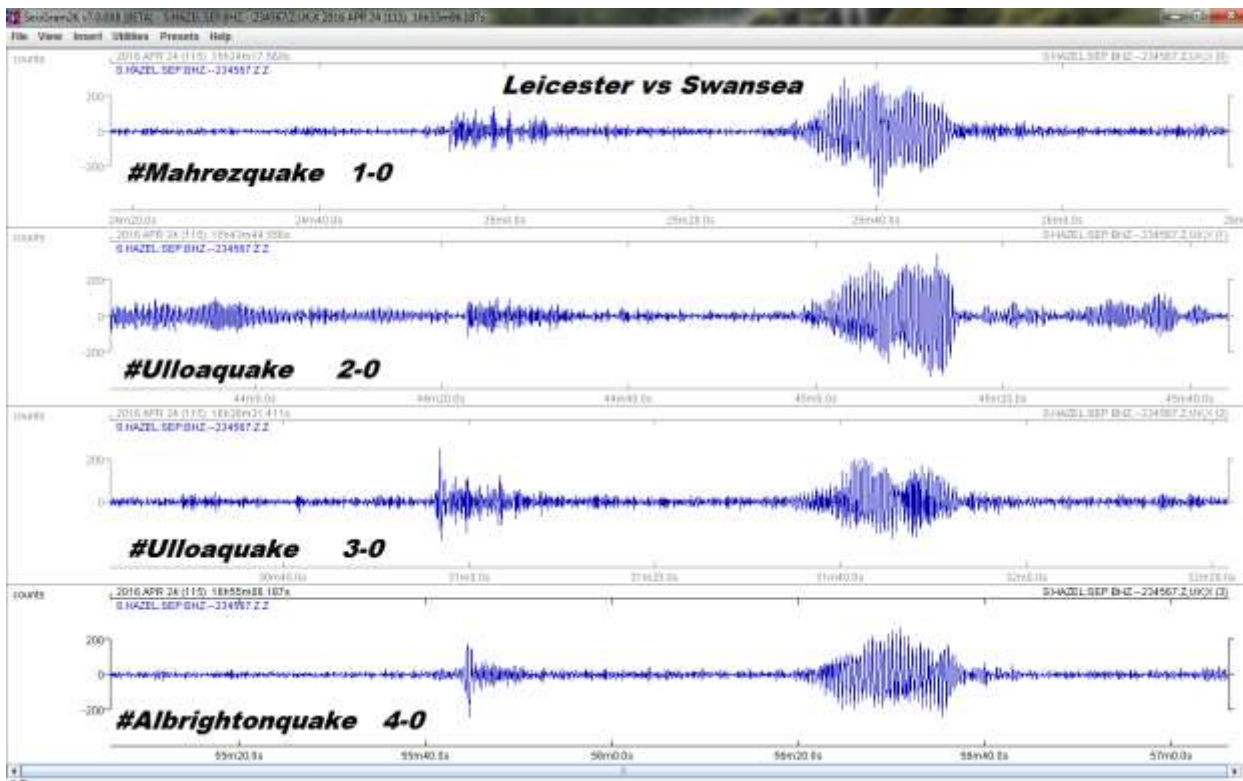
File View Insert Utilities Presets Help

counts
2016 APR 24 (115) 15h24m17.568s
S.HAZEL.SEP.BHZ--234567.Z.Z
S.HAZEL.SEP.BHZ--234567.Z.UK.(0)
Leicester vs Swansea
200
0
-200
#Mahrezquake 1-0
24m20.0s 24m40.0s 25m0.0s 25m20.0s 25m40.0s 26m0.0s

counts
2016 APR 24 (115) 15h43m44.558s
S.HAZEL.SEP.BHZ--234567.Z.Z
S.HAZEL.SEP.BHZ--234567.Z.UK.(1)
200
0
-200
#Ulloaquake 2-0
44m0.0s 44m20.0s 44m40.0s 45m0.0s 45m20.0s 45m40.0s

counts
2016 APR 24 (115) 16h30m21.411s
S.HAZEL.SEP.BHZ--234567.Z.Z
S.HAZEL.SEP.BHZ--234567.Z.UK.(2)
200
0
#Ulloaquake 3-0
30m40.0s 31m0.0s 31m20.0s 31m40.0s 32m0.0s 32m20.0s

counts
2016 APR 24 (115) 16h55m08.107s
S.HAZEL.SEP.BHZ--234567.Z.Z
S.HAZEL.SEP.BHZ--234567.Z.UK.(3)
200
0
-200
#Albrightonquake 4-0
55m20.0s 55m40.0s 56m0.0s 56m20.0s 56m40.0s 57m0.0s